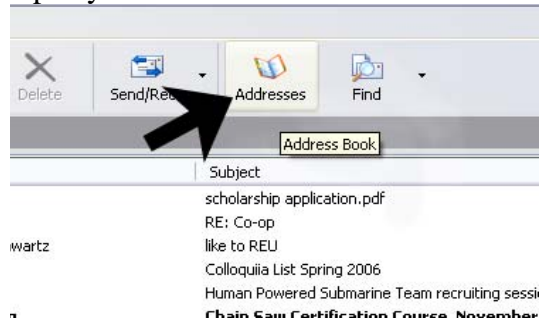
Delete

Send/Re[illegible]

Addresses

Find

Address Book

Subject

wartz

scholarship application.pdf

RE: Co-op

like to REU

Colloquiia List Spring 2006

Human Powered Submarine Team recruiting sessi

Chain Saw Certification Course, November